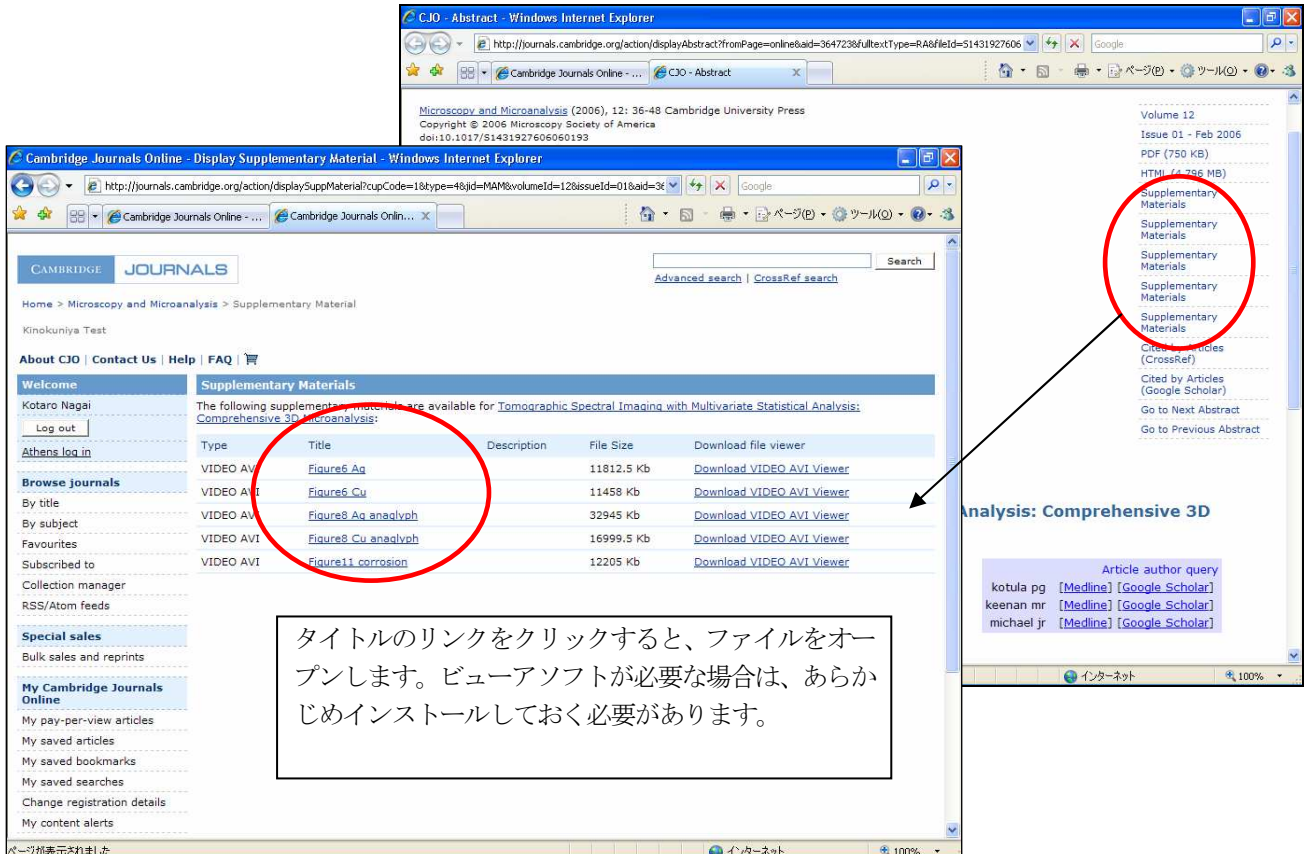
CJO - Abstract - Windows Internet Explorer

http://journals.cambridge.org/action/displayAbstract?fromPage=online&aid=3647238&fulltextType=RA&fileId=S1431927606

Google

Cambridge Journals Online - ... CJO - Abstract

ページ(P) ツール(O)

Microscopy and Microanalysis (2006), 12: 36-48 Cambridge University Press
Copyright © 2006 Microscopy Society of America
doi:10.1017/S1431927606060193

Volume 12
Issue 01 - Feb 2006
PDF (750 KB)
HTML (4,796 MB)
Supplementary Materials
Supplementary Materials
Supplementary Materials
Supplementary Materials
Supplementary Materials
Cited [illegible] Articles (CrossRef)
Cited by Articles (Google Scholar)
Go to Next Abstract
Go to Previous Abstract

Analysis: Comprehensive 3D

Article author query
kotula pg [Medline] [Google Scholar]
keenan mr [Medline] [Google Scholar]
michael jr [Medline] [Google Scholar]

インターネット 100%

Cambridge Journals Online - Display Supplementary Material - Windows Internet Explorer

http://journals.cambridge.org/action/displaySuppMaterial?cupCode=1&type=4&jid=MAM&volumeId=12&issueId=01&aid=3(

Google

Cambridge Journals Online - ... Cambridge Journals Onlin...

ページ(P) ツール(O)

CAMBRIDGE JOURNALS

Search
Advanced search | CrossRef search

Home > Microscopy and Microanalysis > Supplementary Material

Kinokuniya Test

About CJO | Contact Us | Help | FAQ |

Welcome
Kotaro Nagai
Log out
Athens log in

Browse journals
By title
By subject
Favourites
Subscribed to
Collection manager
RSS/Atom feeds

Special sales
Bulk sales and reprints

My Cambridge Journals Online
My pay-per-view articles
My saved articles
My saved bookmarks
My saved searches
Change registration details
My content alerts

Supplementary Materials

The following supplementary materials are available for Tomographic Spectral Imaging with Multivariate Statistical Analysis: Comprehensive 3D Microanalysis:

| Type | Title | Description | File Size | Download file viewer |
|---|---|---|---|---|
| VIDEO AVI | Figure6 Ag | | 11812.5 Kb | Download VIDEO AVI Viewer |
| VIDEO AVI | Figure6 Cu | | 11458 Kb | Download VIDEO AVI Viewer |
| VIDEO AVI | Figure8 Ag anaglyph | | 32945 Kb | Download VIDEO AVI Viewer |
| VIDEO AVI | Figure8 Cu anaglyph | | 16999.5 Kb | Download VIDEO AVI Viewer |
| VIDEO AVI | Figure11 corrosion | | 12205 Kb | Download VIDEO AVI Viewer |

タイトルのリンクをクリックすると、ファイルをオープンします。ビューアソフトが必要な場合は、あらかじめインストールしておく必要があります。

ページが表示されました インターネット 100%